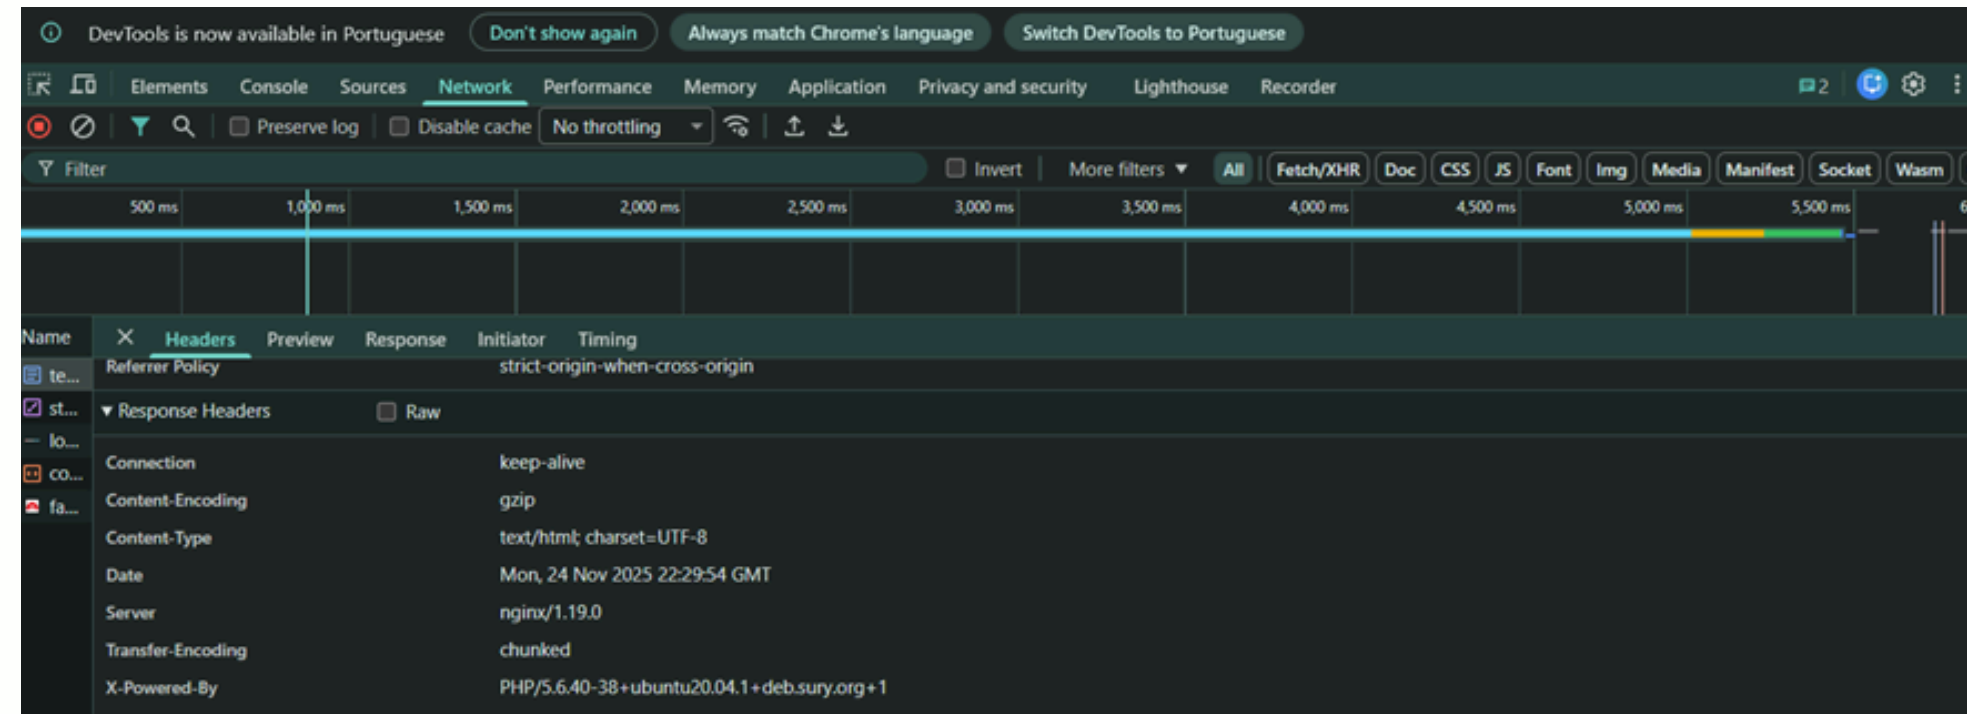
DevTools is now available in Portuguese Don't show again Always match Chrome's language Switch DevTools to Portuguese

Elements Console Sources Network Performance Memory Application Privacy and security Lighthouse Recorder 2

Preserve log Disable cache No throttling

Filter Invert More filters All Fetch/XHR Doc CSS JS Font Img Media Manifest Socket Wasm

500 ms 1,000 ms 1,500 ms 2,000 ms 2,500 ms 3,000 ms 3,500 ms 4,000 ms 4,500 ms 5,000 ms 5,500 ms

Name Headers Preview Response Initiator Timing

te...
st...
lo...
co...
fa...

Referrer Policy strict-origin-when-cross-origin

▾ Response Headers Raw

| | |
|---|---|
| Connection | keep-alive |
| Content-Encoding | gzip |
| Content-Type | text/html; charset=UTF-8 |
| Date | Mon, 24 Nov 2025 22:29:54 GMT |
| Server | nginx/1.19.0 |
| Transfer-Encoding | chunked |
| X-Powered-By | PHP/5.6.40-38+ubuntu20.04.1+deb.sury.org+1 |